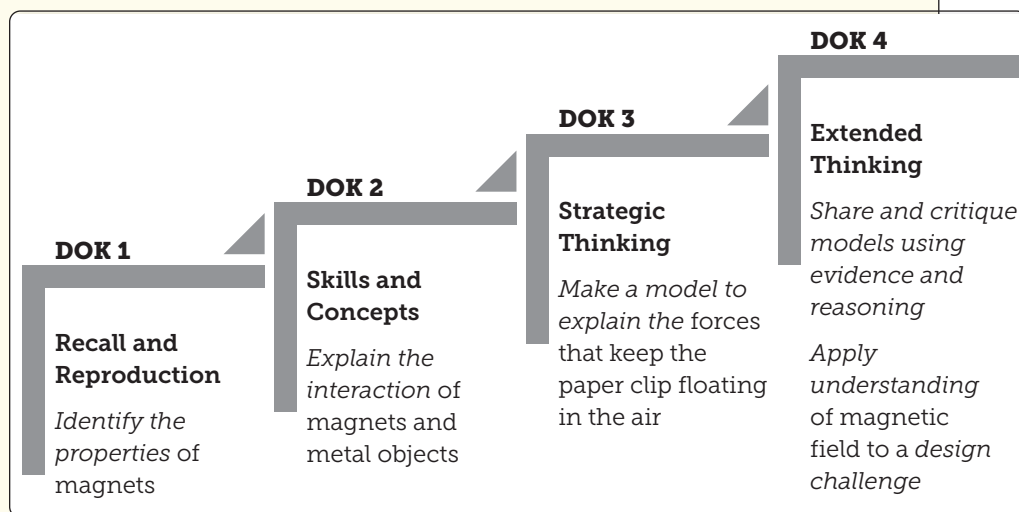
DOK 1

Recall and Reproduction

*Identify the properties* of magnets

DOK 2

Skills and Concepts

*Explain the interaction* of magnets and metal objects

DOK 3

Strategic Thinking

*Make a model to explain the* forces that keep the paper clip floating in the air

DOK 4

Extended Thinking

*Share and critique models using evidence and reasoning*

*Apply understanding* of magnetic field to a *design challenge*